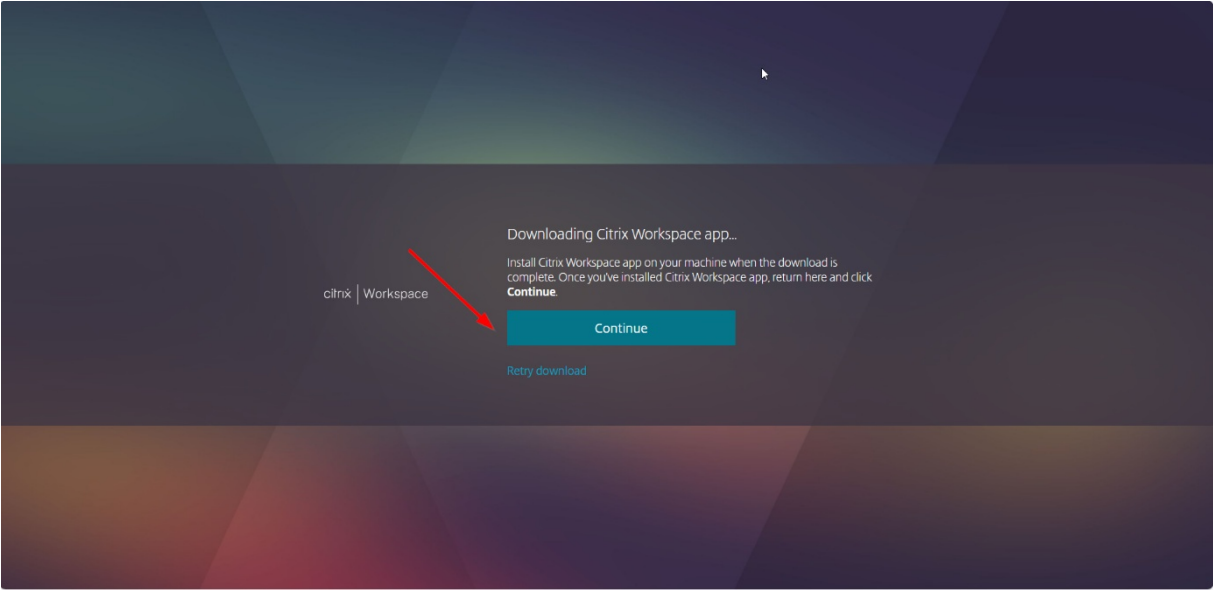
citrix | Workspace

Downloading Citrix Workspace app...

Install Citrix Workspace app on your machine when the download is complete. Once you've installed Citrix Workspace app, return here and click **Continue**.

Continue

Retry download